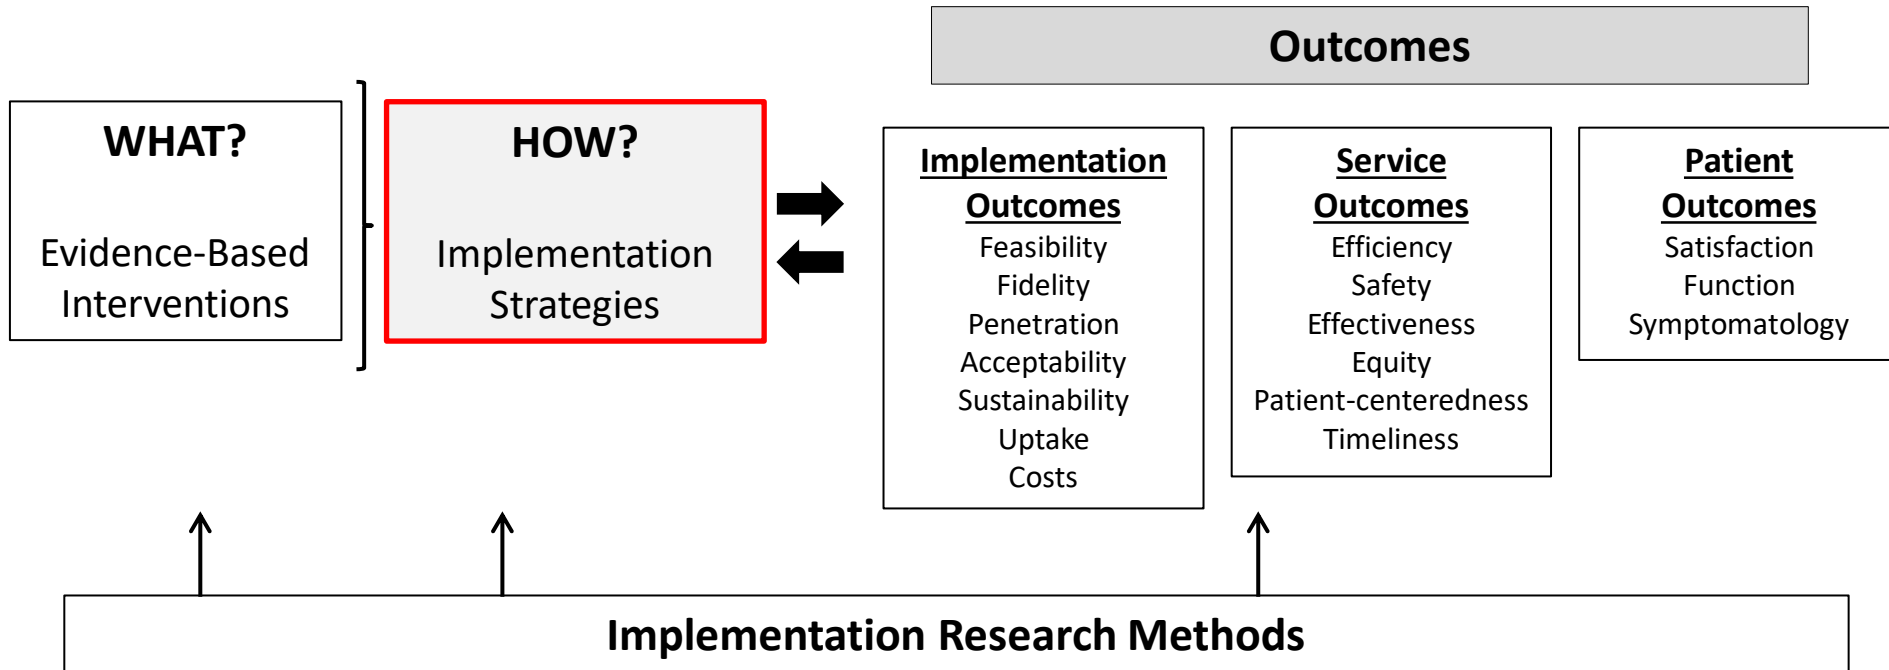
Outcomes

WHAT?

Evidence-Based Interventions

HOW?

Implementation Strategies

Implementation Outcomes
Feasibility
Fidelity
Penetration
Acceptability
Sustainability
Uptake
Costs

Service Outcomes
Efficiency
Safety
Effectiveness
Equity
Patient-centeredness
Timeliness

Patient Outcomes
Satisfaction
Function
Symptomatology

Implementation Research Methods